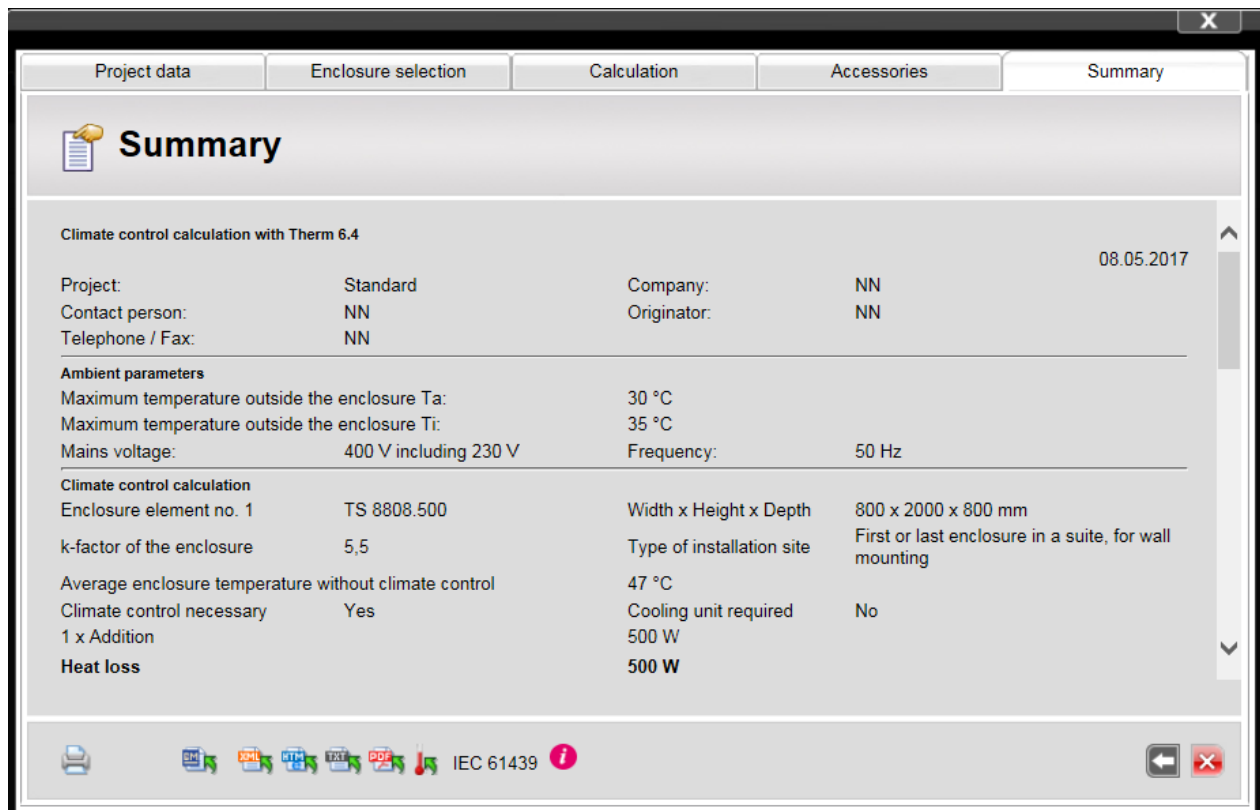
X

Project data | Enclosure selection | Calculation | Accessories | Summary

Summary

Climate control calculation with Therm 6.4

08.05.2017

Project: Standard
Company: NN
Contact person: NN
Originator: NN
Telephone / Fax: NN

Ambient parameters
Maximum temperature outside the enclosure Ta: 30 °C
Maximum temperature outside the enclosure Ti: 35 °C
Mains voltage: 400 V including 230 V
Frequency: 50 Hz

Climate control calculation
Enclosure element no. 1 TS 8808.500
Width x Height x Depth 800 x 2000 x 800 mm
k-factor of the enclosure 5,5
Type of installation site First or last enclosure in a suite, for wall mounting
Average enclosure temperature without climate control 47 °C
Climate control necessary Yes
Cooling unit required No
1 x Addition 500 W
**Heat loss** **500 W**

IEC 61439